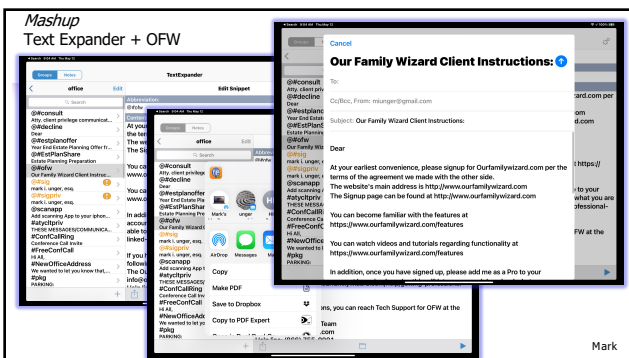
Mashup
Text Expander + OFW

Groups Notes
TextExpander
office Edit
Edit Snippet
Search
Abbreviation
@#consult
Atty. client privilege communicat...
@#dcline
Dear
@#estplanoffer
Year End Estate Planning Offer fr...
@#EstPlanShare
Estate Planning Preparation
@#ofw
Our Family Wizard Client Instructi...
@#sig
mark l. unger, esq.
@#siggpriv
mark l. unger, esq.
@#scanapp
Add scanning App to your iphon...
@#atycltpriv
THESE MESSAGES/COMMUNICA...
#FreeConfCall
Conference Call Invite
Hi All,
#NewOfficeAddress
We wanted to let you know that,...
@#pkg
PARKING:

At you
The w
The Si
You ca
You ca
In addi
accoun
able to
linked
If you h
followi
The Ou
The O
Team

Groups Notes
office Edit
Search
@#consult
Atty. client privilege communicat...
@#dcline
Dear
@#estplanoffer
Year End Estate Planning Offer fr...
@#EstPlanShare
Estate Planning Preparation
@#ofw
Our Family Wizard Client Instructi...
@#sig
mark l. unger, esq.
@#siggpriv
mark l. unger, esq.
@#scanapp
Add scanning App to your iphon...
@#atycltpriv
THESE MESSAGES/COMMUNICA...
#FreeConfCall
Conference Call Invite
Hi All,
#NewOfficeAddress
We wanted to let you know that,...
@#pkg
PARKING:
Mark's
unger
AirDrop Messages Mail
Copy
Make PDF
Save to Dropbox
Copy to PDF Expert
ions, you can reach Tech Support for OFW at the
Team
.com
.com

Cancel
Our Family Wizard Client Instructions:
To:
Cc/Bcc, From: miunger@gmail.com
Subject: Our Family Wizard Client Instructions:
Dear
At your earliest convenience, please signup for Ourfamilywizard.com per the terms of the agreement we made with the other side.
The website's main address is http://www.ourfamilywizard.com
The Signup page can be found at http://www.ourfamilywizard.com
You can become familiar with the features at https://www.ourfamilywizard.com/features
You can watch videos and tutorials regarding functionality at https://www.ourfamilywizard.com/features
In addition, once you have signed up, please add me as a Pro to your

Mark